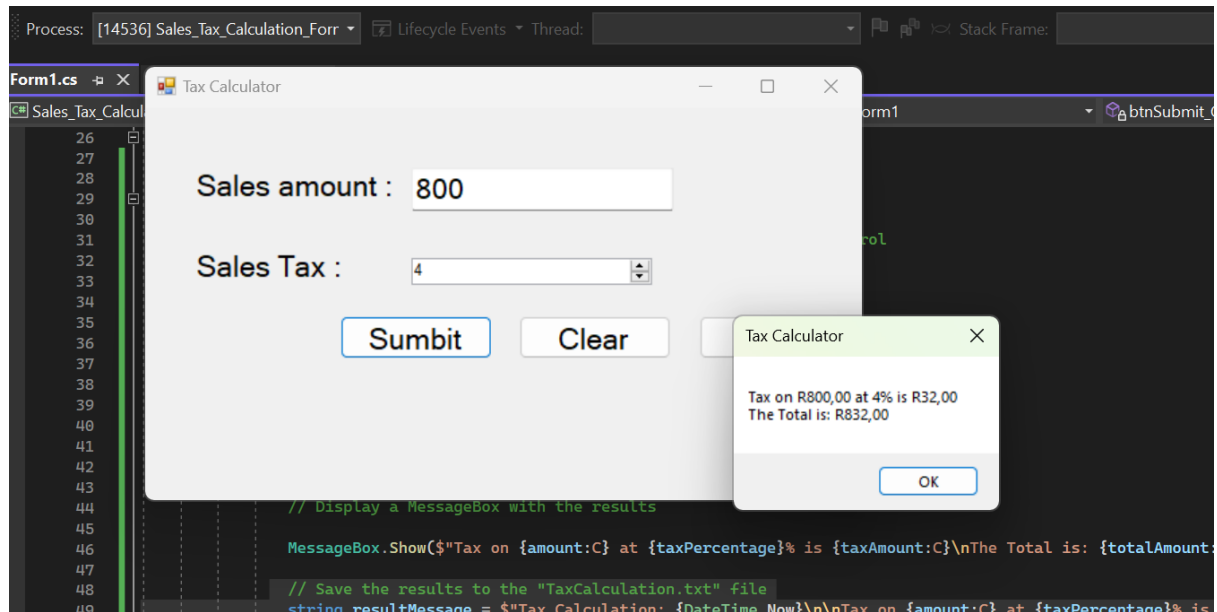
Process: [14536] Sales_Tax_Calculation_Forr ▾ Lifecycle Events ▾ Thread: ▾ Stack Frame:

Form1.cs ✕

Sales_Tax_Calcul orm1 ▾ btnSubmit_

Tax Calculator

Sales amount : 800

Sales Tax : 4

Sumbit Clear

Tax Calculator

Tax on R800,00 at 4% is R32,00
The Total is: R832,00

OK

26
27
28
29
30
31 rol
32
33
34
35
36
37
38
39
40
41
42
43
44 // Display a MessageBox with the results
45
46 MessageBox.Show($"Tax on {amount:C} at {taxPercentage}% is {taxAmount:C}\nThe Total is: {totalAmount:
47
48 // Save the results to the "TaxCalculation.txt" file
49 string resultMessage = $"Tax Calculation: {DateTime.Now}\n\nTax on {amount:C} at {taxPercentage}% is